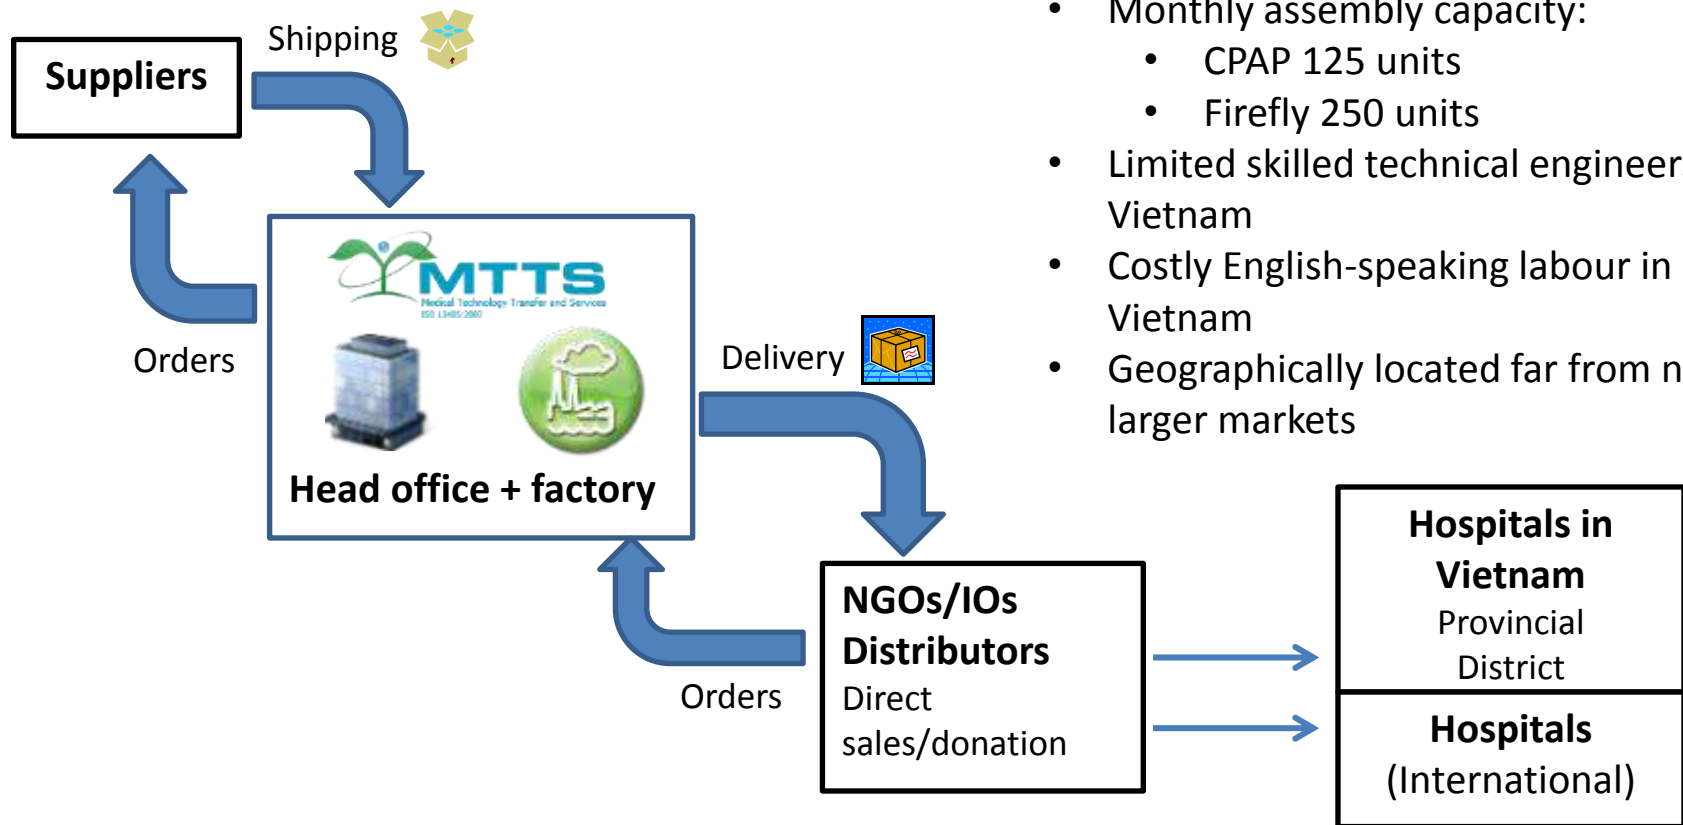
Suppliers

Shipping

Orders

MTTS
Medical Technology Transfer and Services
ISO 13485:2000

Head office + factory

Delivery

Orders

NGOs/IOs
Distributors
Direct sales/donation

Hospitals in Vietnam
Provincial
District

Hospitals
(International)

• Monthly assembly capacity:
• CPAP 125 units
• Firefly 250 units
• Limited skilled technical engineer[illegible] Vietnam
• Costly English-speaking labour in Vietnam
• Geographically located far from n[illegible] larger markets